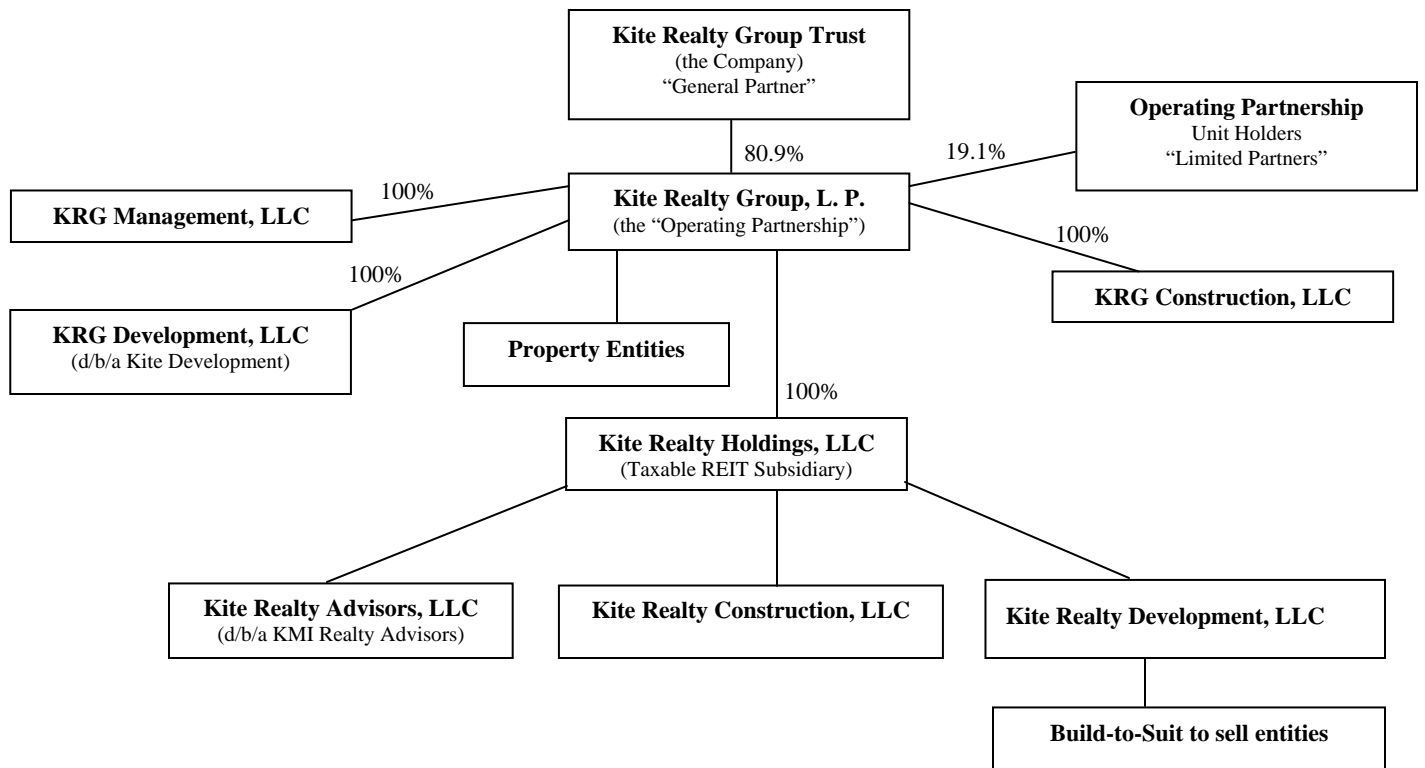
**Kite Realty Group Trust**
(the Company)
"General Partner"

**Operating Partnership**
Unit Holders
"Limited Partners"

80.9%

19.1%

100%

**KRG Management, LLC**

**Kite Realty Group, L. P.**
(the "Operating Partnership")

100%

100%

**KRG Construction, LLC**

**KRG Development, LLC**
(d/b/a Kite Development)

**Property Entities**

100%

**Kite Realty Holdings, LLC**
(Taxable REIT Subsidiary)

**Kite Realty Advisors, LLC**
(d/b/a KMI Realty Advisors)

**Kite Realty Construction, LLC**

**Kite Realty Development, LLC**

**Build-to-Suit to sell entities**